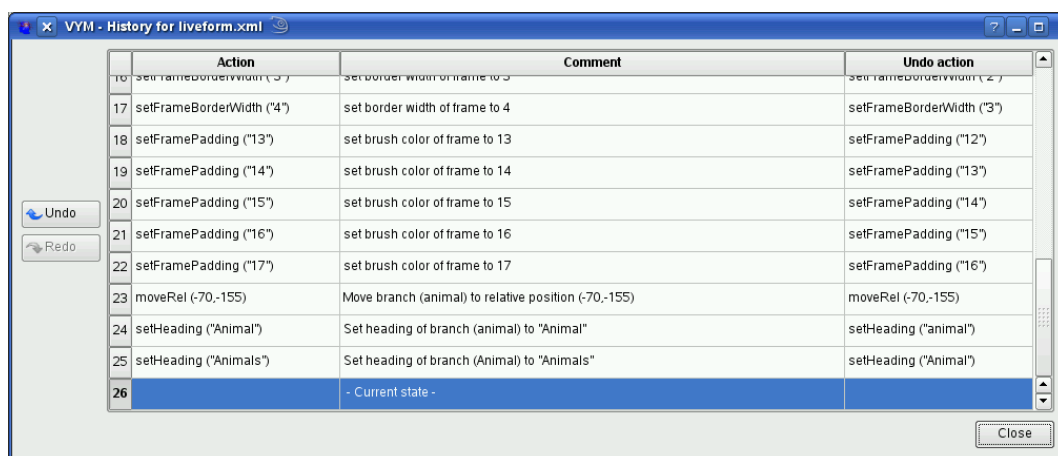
VYM - History for liveform.xml

Undo
Redo

| | Action | Comment | Undo action |
|---|---|---|---|
| 16 | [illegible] | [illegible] | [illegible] |
| 17 | setFrameBorderWidth ("4") | set border width of frame to 4 | setFrameBorderWidth ("3") |
| 18 | setFramePadding ("13") | set brush color of frame to 13 | setFramePadding ("12") |
| 19 | setFramePadding ("14") | set brush color of frame to 14 | setFramePadding ("13") |
| 20 | setFramePadding ("15") | set brush color of frame to 15 | setFramePadding ("14") |
| 21 | setFramePadding ("16") | set brush color of frame to 16 | setFramePadding ("15") |
| 22 | setFramePadding ("17") | set brush color of frame to 17 | setFramePadding ("16") |
| 23 | moveRel (-70,-155) | Move branch (animal) to relative position (-70,-155) | moveRel (-70,-155) |
| 24 | setHeading ("Animal") | Set heading of branch (animal) to "Animal" | setHeading ("animal") |
| 25 | setHeading ("Animals") | Set heading of branch (Animal) to "Animals" | setHeading ("Animal") |
| 26 | | - Current state - | |

Close